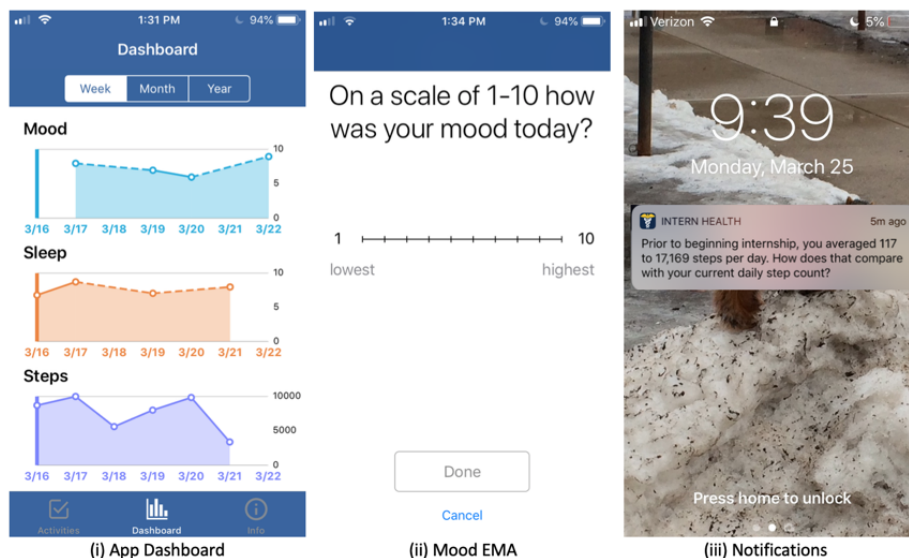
1:31 PM 94%

Dashboard

Week Month Year

Mood

10
5
0
3/16 3/17 3/18 3/19 3/20 3/21 3/22

Sleep

10
5
0
3/16 3/17 3/18 3/19 3/20 3/21 3/22

Steps

10000
5000
0
3/16 3/17 3/18 3/19 3/20 3/21 3/22

Activities Dashboard Info

(i) App Dashboard

1:34 PM 94%

On a scale of 1-10 how was your mood today?

1 10
lowest highest

Done

Cancel

(ii) Mood EMA

Verizon 5%

9:39

Monday, March 25

INTERN HEALTH 5m ago

Prior to beginning internship, you averaged 117 to 17,169 steps per day. How does that compare with your current daily step count?

Press home to unlock

(iii) Notifications